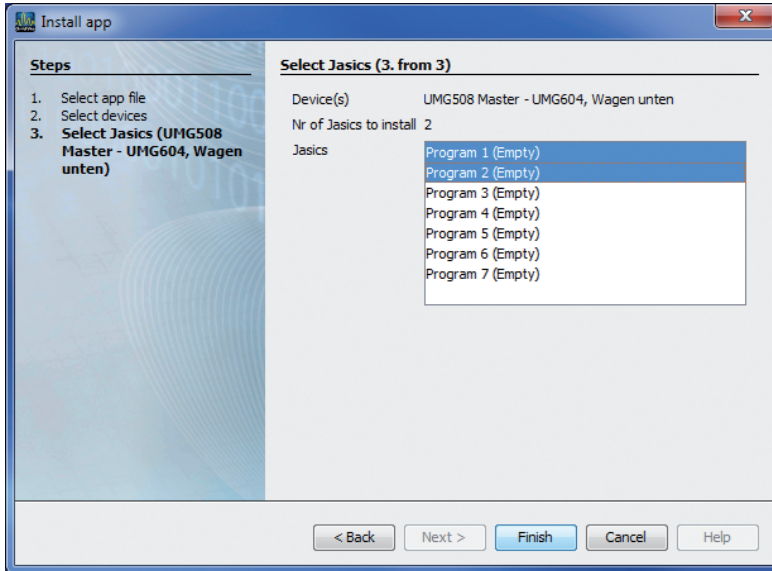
Install app

Steps

1. Select app file
2. Select devices
3. Select Jasics (UMG508 Master - UMG604, Wagen unten)

Select Jasics (3. from 3)

Device(s) UMG508 Master - UMG604, Wagen unten

Nr of Jasics to install 2

Jasics

Program 1 (Empty)
Program 2 (Empty)
Program 3 (Empty)
Program 4 (Empty)
Program 5 (Empty)
Program 6 (Empty)
Program 7 (Empty)

< Back Next > Finish Cancel Help